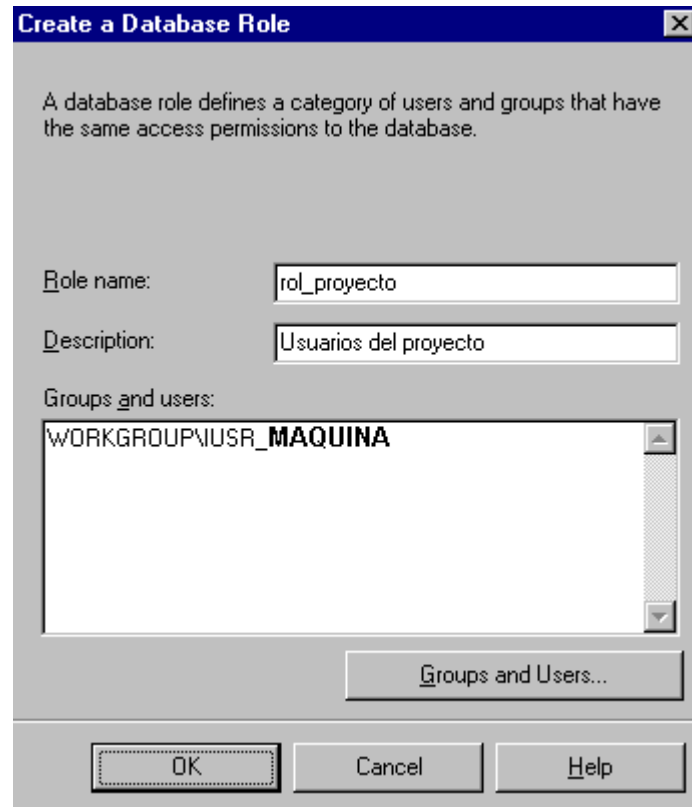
Create a Database Role

A database role defines a category of users and groups that have the same access permissions to the database.

Role name: rol_proyecto

Description: Usuarios del proyecto

Groups and users:

WORKGROUP\IUSR_**MAQUINA**

Groups and Users...

OK

Cancel

Help